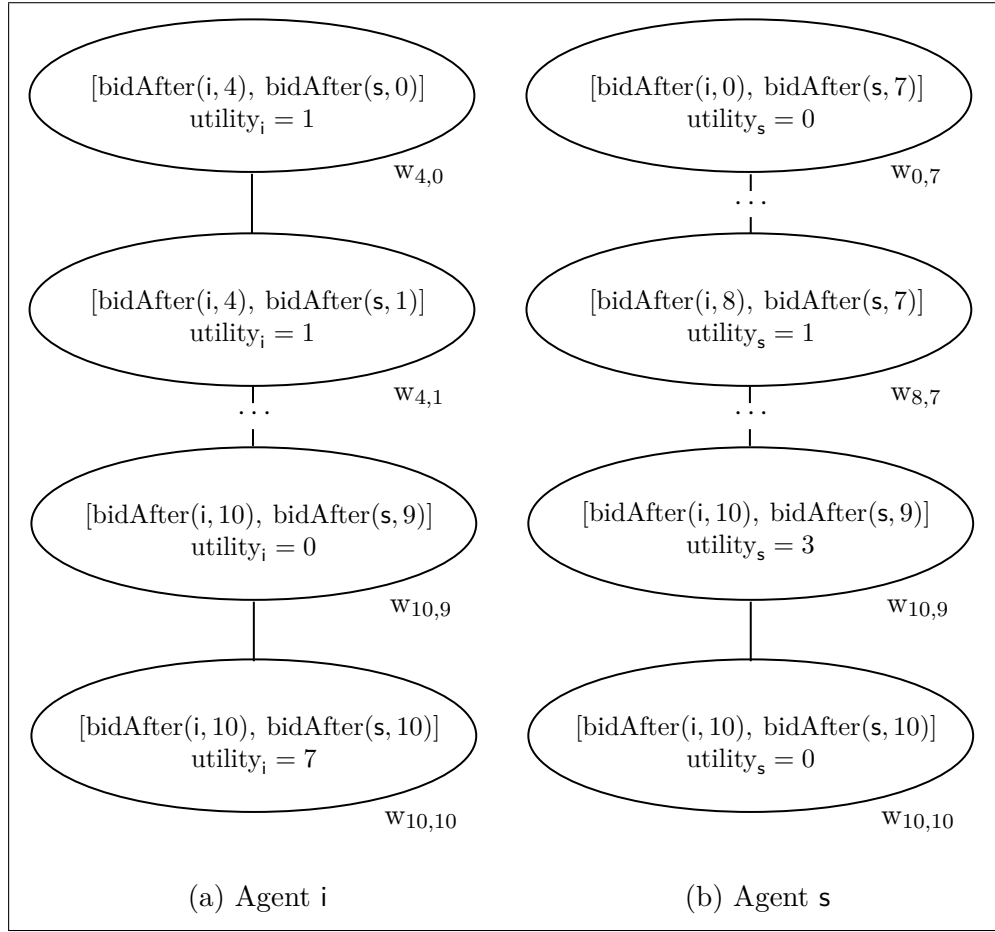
[bidAfter(i, 4), bidAfter(s, 0)]
utility$_i$ = 1
w$_{4,0}$

[bidAfter(i, 4), bidAfter(s, 1)]
utility$_i$ = 1
w$_{4,1}$

...

[bidAfter(i, 10), bidAfter(s, 9)]
utility$_i$ = 0
w$_{10,9}$

[bidAfter(i, 10), bidAfter(s, 10)]
utility$_i$ = 7
w$_{10,10}$

(a) Agent i

[bidAfter(i, 0), bidAfter(s, 7)]
utility$_s$ = 0
w$_{0,7}$

...

[bidAfter(i, 8), bidAfter(s, 7)]
utility$_s$ = 1
w$_{8,7}$

...

[bidAfter(i, 10), bidAfter(s, 9)]
utility$_s$ = 3
w$_{10,9}$

[bidAfter(i, 10), bidAfter(s, 10)]
utility$_s$ = 0
w$_{10,10}$

(b) Agent s